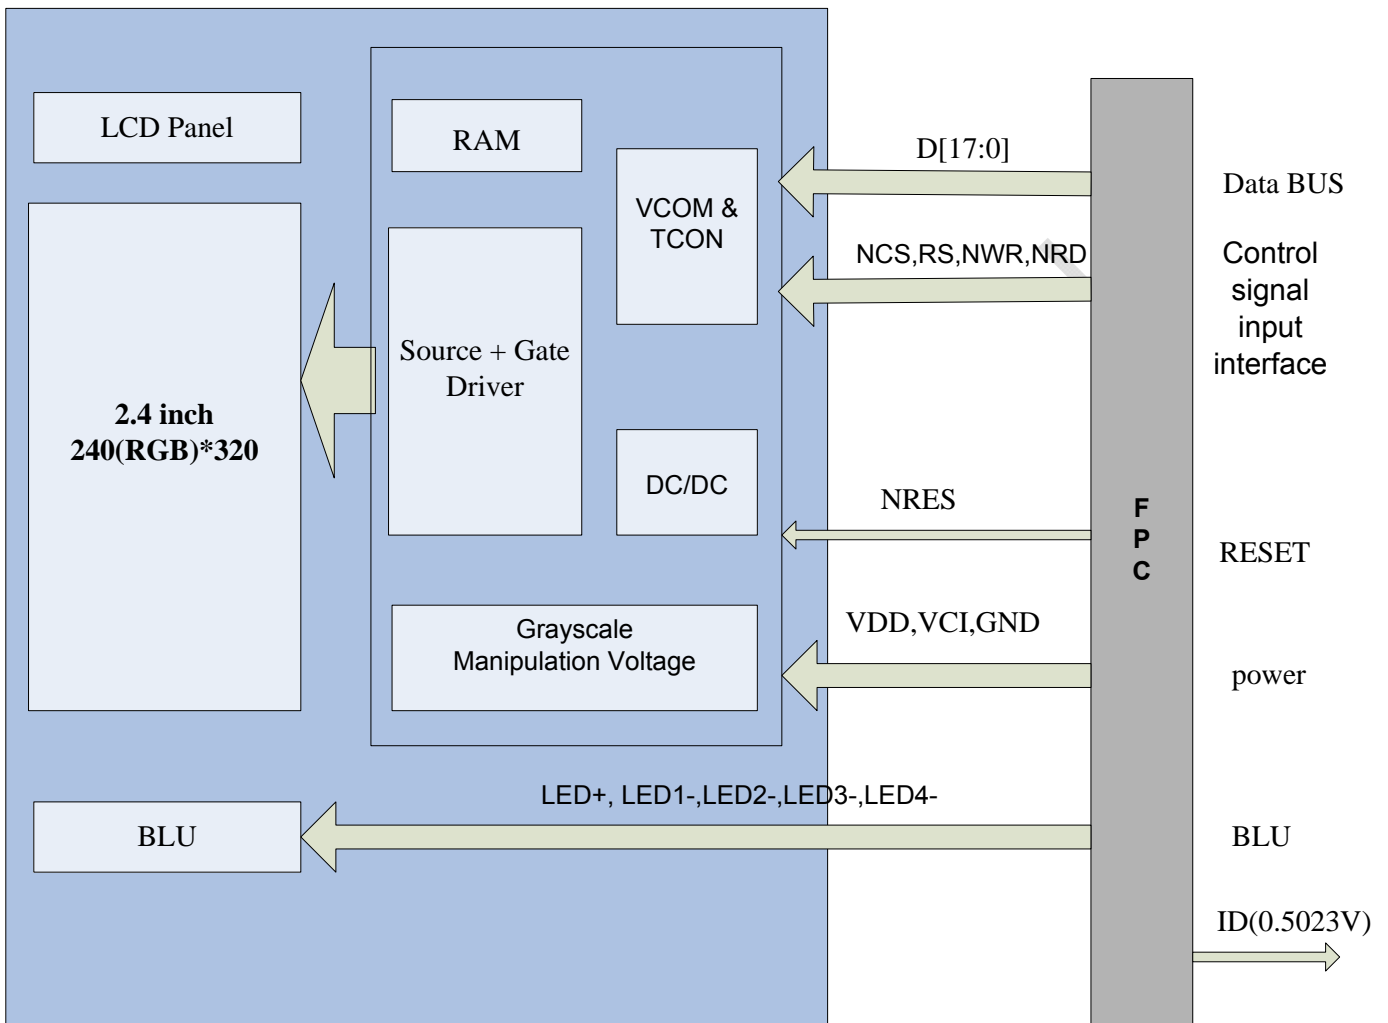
LCD Panel

RAM

VCOM & TCON

D[17:0]

Data BUS

NCS,RS,NWR,NRD

Control signal input interface

Source + Gate Driver

2.4 inch
240(RGB)*320

DC/DC

NRES

F
P
C

RESET

Grayscale Manipulation Voltage

VDD,VCI,GND

power

LED+, LED1-,LED2-,LED3-,LED4-

BLU

BLU

ID(0.5023V)